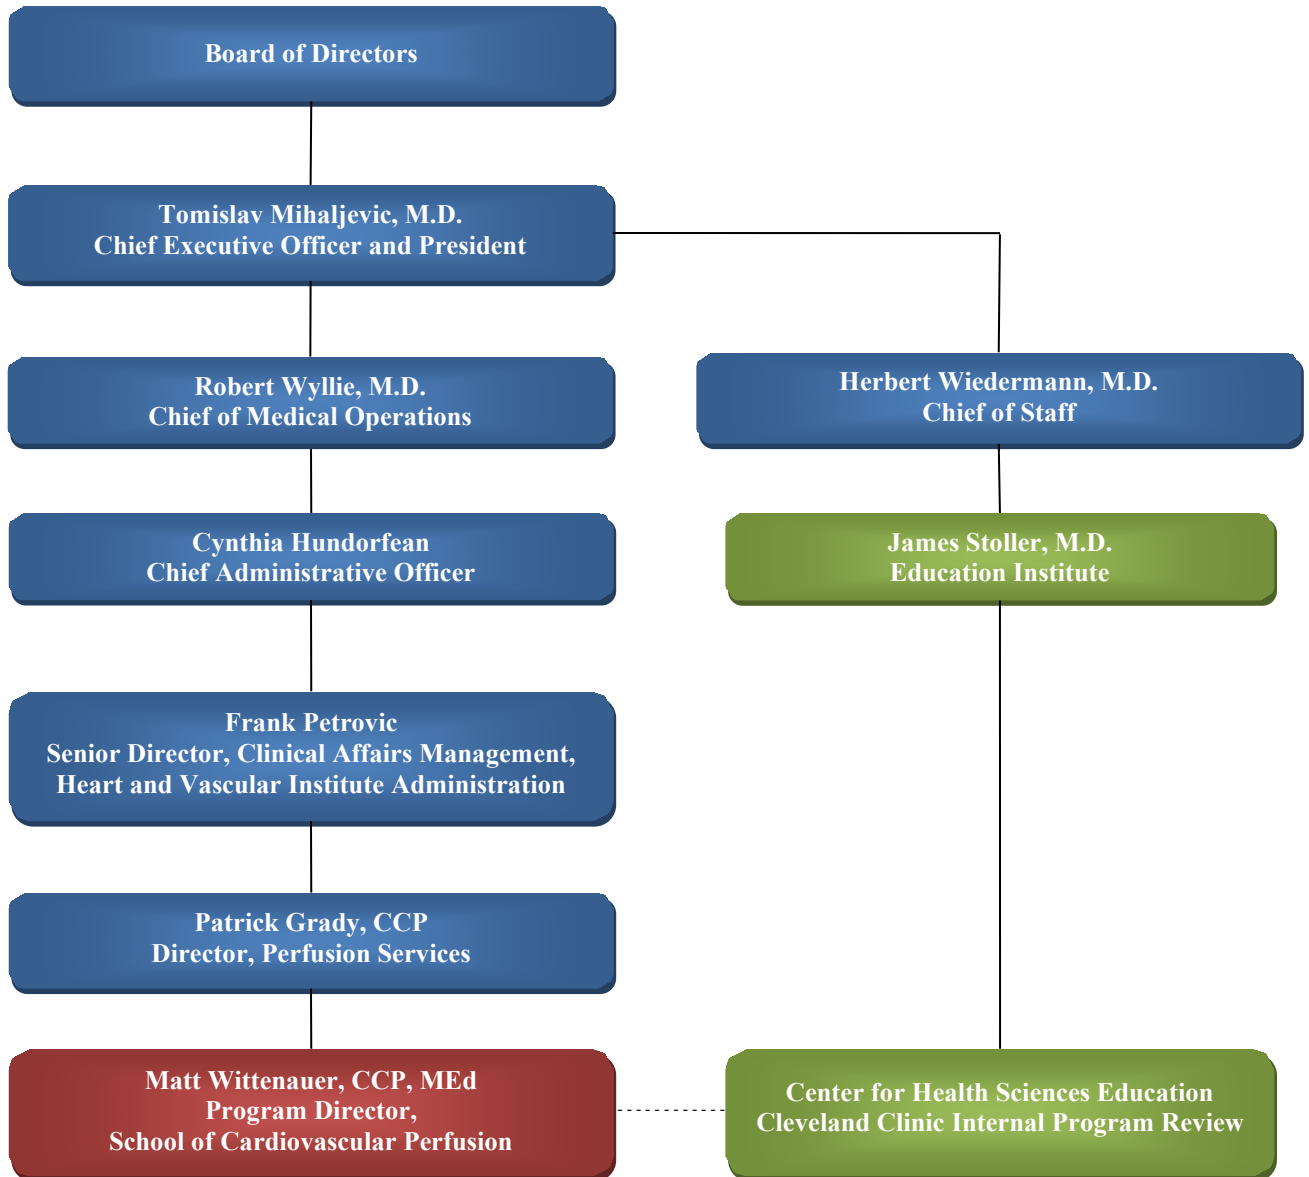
Board of Directors

Tomislav Mihaljevic, M.D.
Chief Executive Officer and President

Robert Wyllie, M.D.
Chief of Medical Operations

Herbert Wiedermann, M.D.
Chief of Staff

Cynthia Hundorfean
Chief Administrative Officer

James Stoller, M.D.
Education Institute

Frank Petrovic
Senior Director, Clinical Affairs Management,
Heart and Vascular Institute Administration

Patrick Grady, CCP
Director, Perfusion Services

Matt Wittenauer, CCP, MEd
Program Director,
School of Cardiovascular Perfusion

Center for Health Sciences Education
Cleveland Clinic Internal Program Review